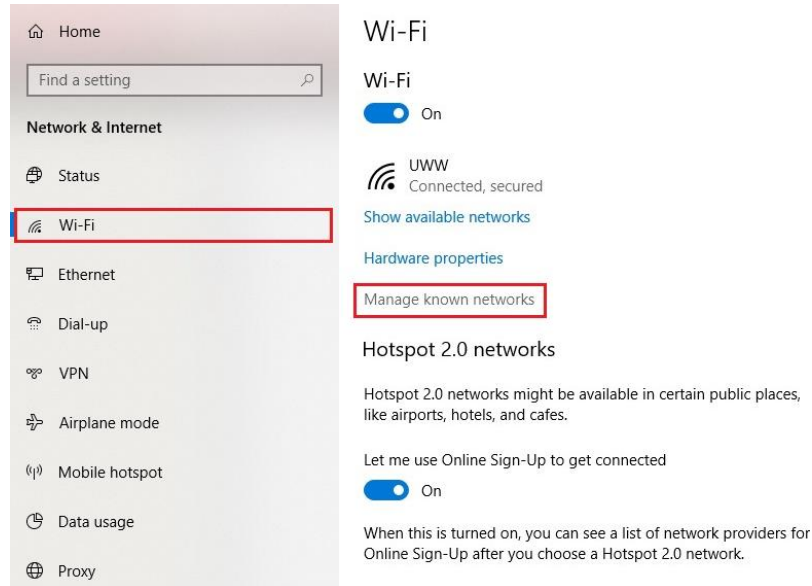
Home

Find a setting

Network & Internet

Status

Wi-Fi

Ethernet

Dial-up

VPN

Airplane mode

Mobile hotspot

Data usage

Proxy

Wi-Fi

Wi-Fi

On

UWW
Connected, secured

Show available networks

Hardware properties

Manage known networks

Hotspot 2.0 networks

Hotspot 2.0 networks might be available in certain public places, like airports, hotels, and cafes.

Let me use Online Sign-Up to get connected

On

When this is turned on, you can see a list of network providers for Online Sign-Up after you choose a Hotspot 2.0 network.